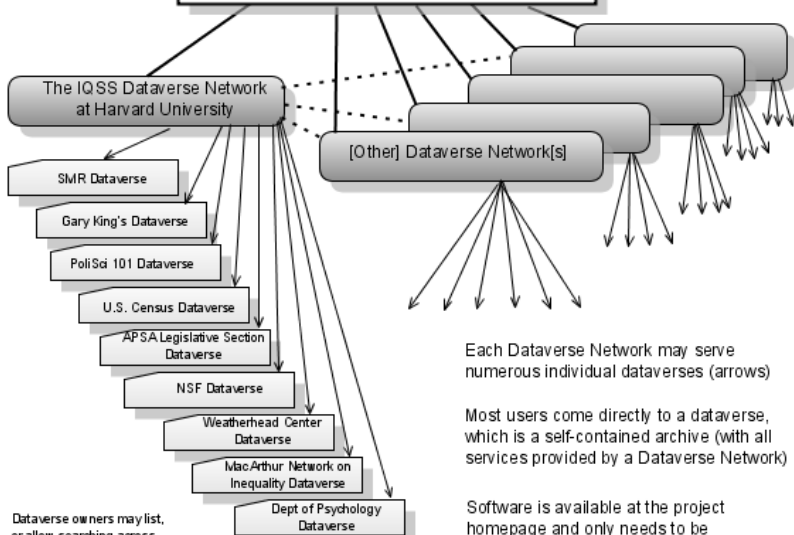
The IQSS Dataverse Network at Harvard University

[Other] Dataverse Network[s]

SMR Dataverse

Gary King's Dataverse

PoliSci 101 Dataverse

U.S. Census Dataverse

APSA Legislative Section Dataverse

NSF Dataverse

Weatherhead Center Dataverse

MacArthur Network on Inequality Dataverse

Dept of Psychology Dataverse

Each Dataverse Network may serve numerous individual dataverses (arrows)

Most users come directly to a dataverse, which is a self-contained archive (with all services provided by a Dataverse Network)

Software is available at the project homepage and only needs to be

Dataverse owners may list, or allow searching across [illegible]